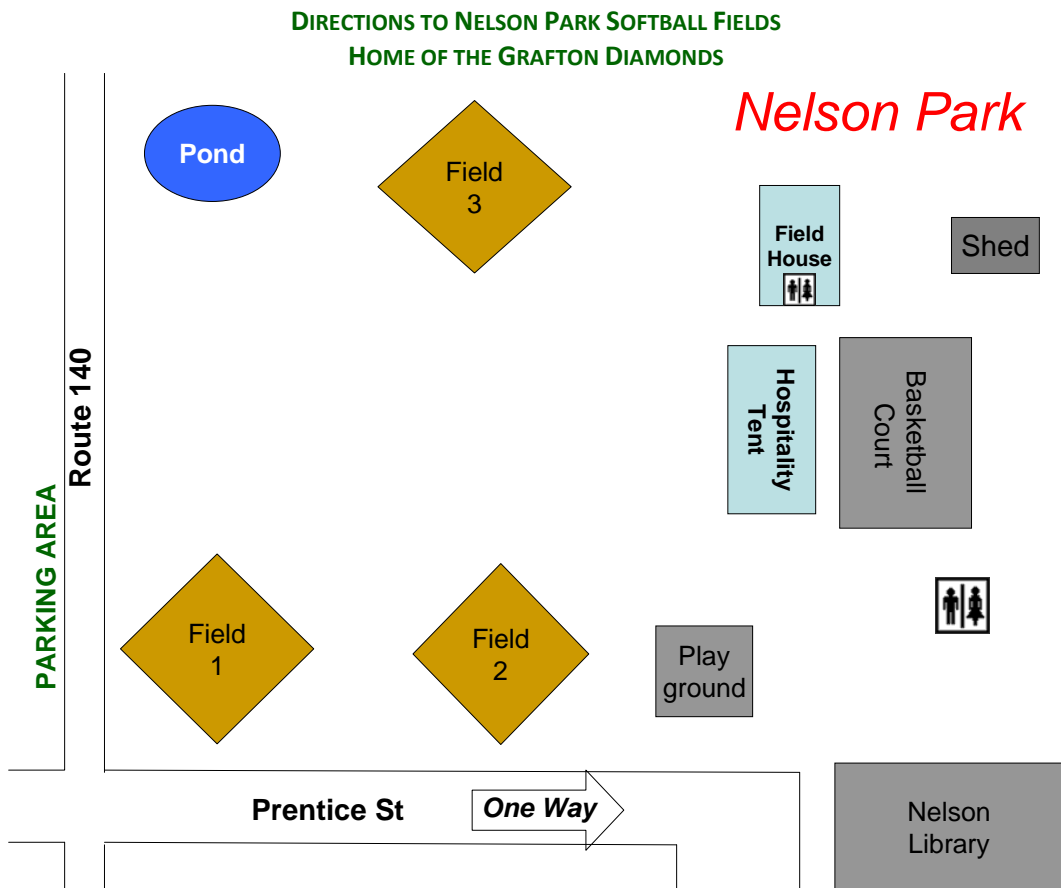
DIRECTIONS TO NELSON PARK SOFTBALL FIELDS
HOME OF THE GRAFTON DIAMONDS

Nelson Park

Pond

Field 3

Field House

Shed

Route 140

PARKING AREA

Hospitality Tent

Basketball Court

Field 1

Field 2

Play ground

Prentice St

One Way

Nelson Library